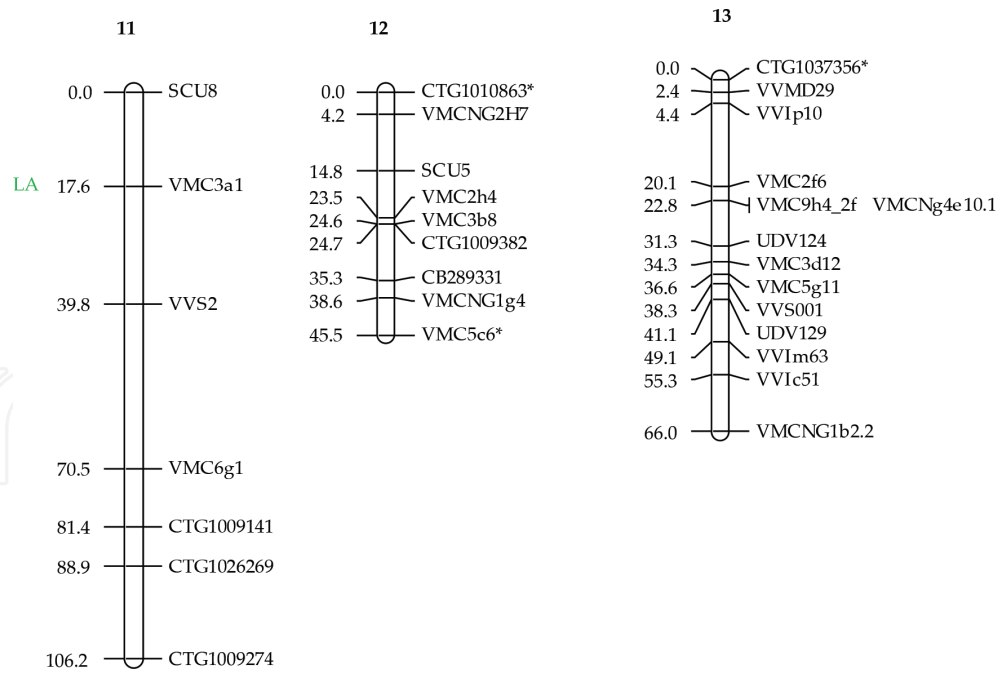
11

0.0 SCU8
LA 17.6 VMC3a1
39.8 VVS2
70.5 VMC6g1
81.4 CTG1009141
88.9 CTG1026269
106.2 CTG1009274

12

0.0 CTG1010863*
4.2 VMCNG2H7
14.8 SCU5
23.5 VMC2h4
24.6 VMC3b8
24.7 CTG1009382
35.3 CB289331
38.6 VMCNG1g4
45.5 VMC5c6*

13

0.0 CTG1037356*
2.4 VVMD29
4.4 VVIp10
20.1 VMC2f6
22.8 VMC9h4_2f VMCNg4e10.1
31.3 UDV124
34.3 VMC3d12
36.6 VMC5g11
38.3 VVS001
41.1 UDV129
49.1 VVIm63
55.3 VVIc51
66.0 VMCNG1b2.2